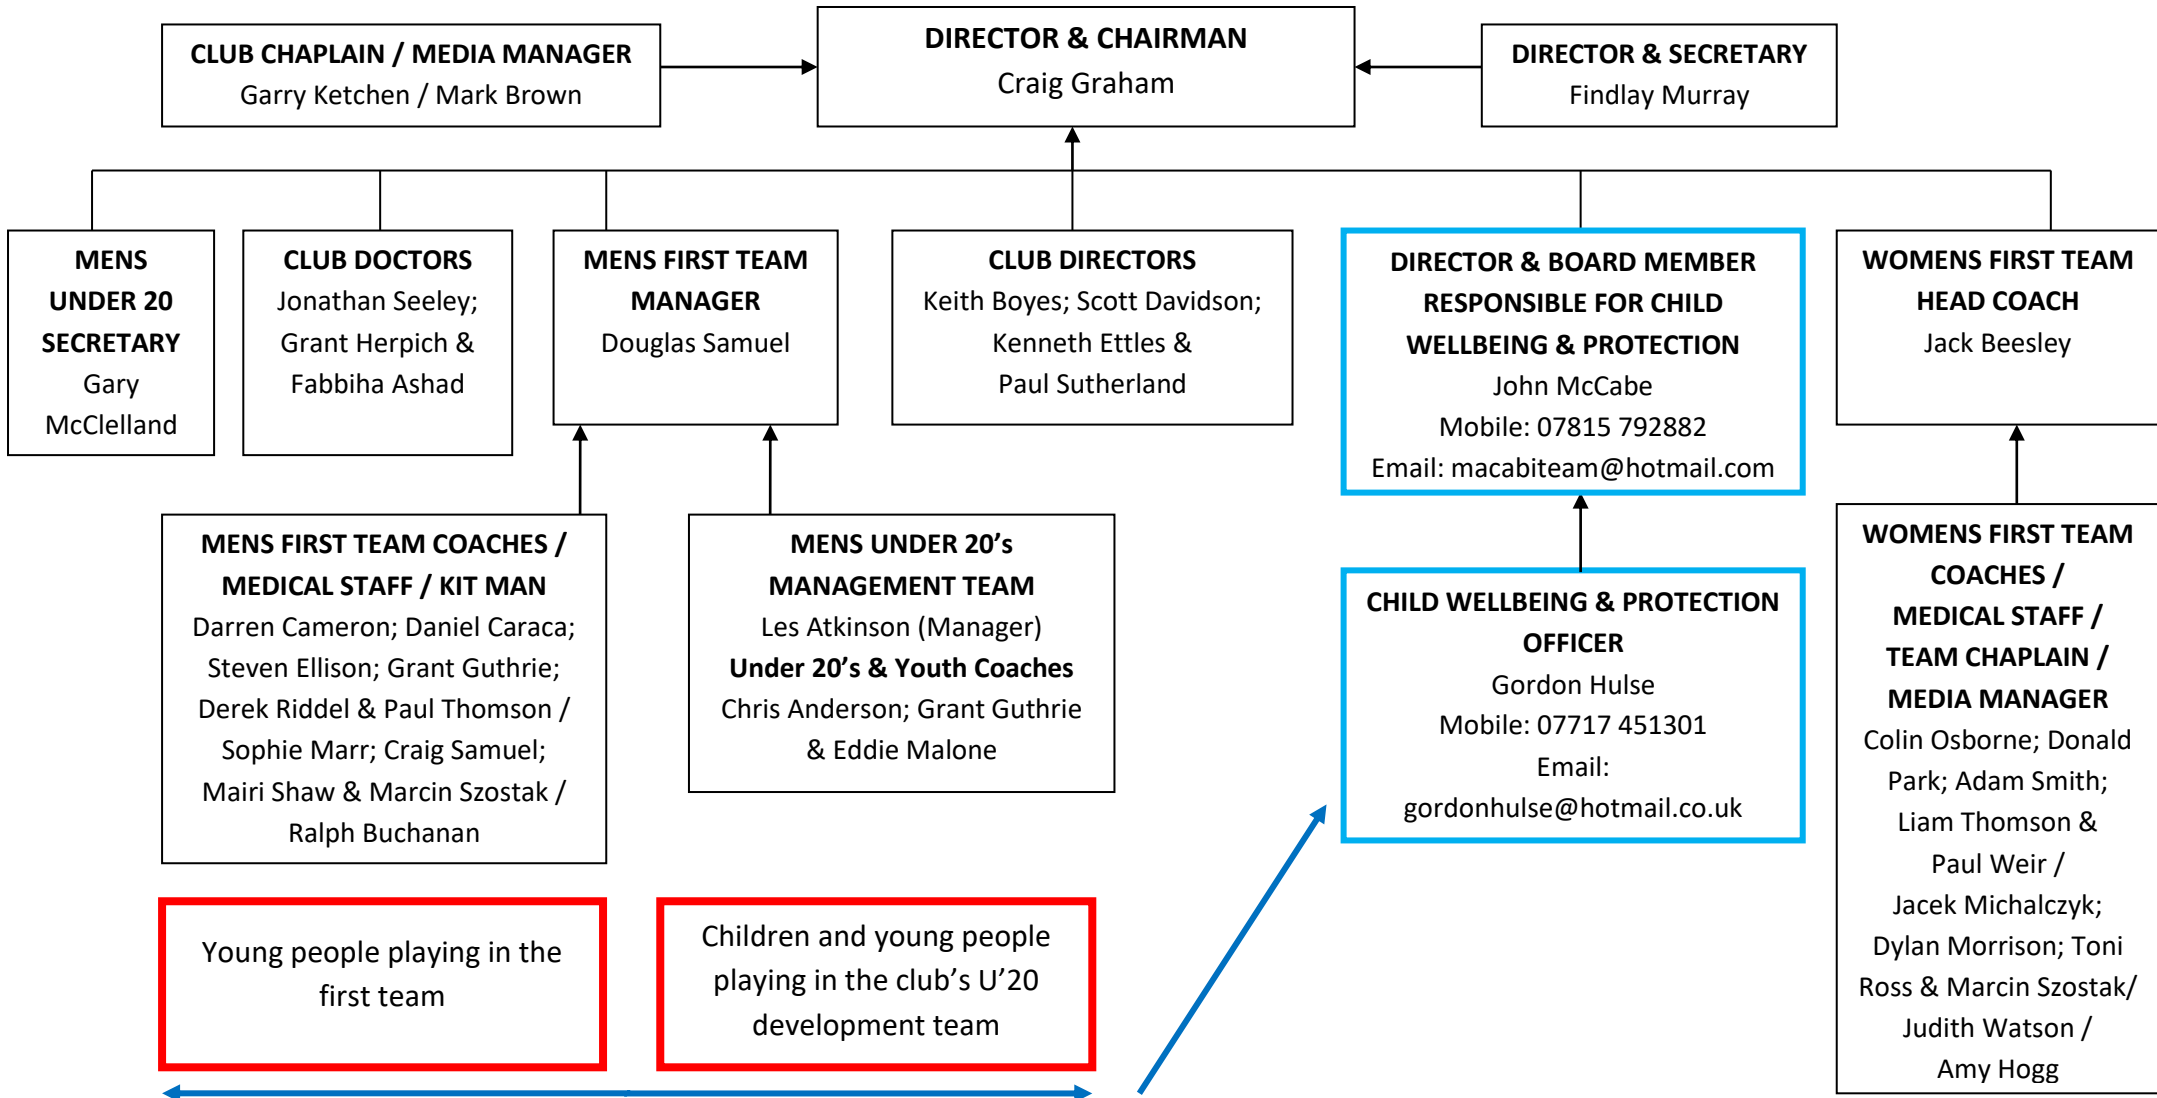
CLUB CHAPLAIN / MEDIA MANAGER
Garry Ketchen / Mark Brown

DIRECTOR & CHAIRMAN
Craig Graham

DIRECTOR & SECRETARY
Findlay Murray

MENS UNDER 20 SECRETARY
Gary McClelland

CLUB DOCTORS
Jonathan Seeley; Grant Herpich & Fabbiha Ashad

MENS FIRST TEAM MANAGER
Douglas Samuel

CLUB DIRECTORS
Keith Boyes; Scott Davidson; Kenneth Ettles & Paul Sutherland

DIRECTOR & BOARD MEMBER RESPONSIBLE FOR CHILD WELLBEING & PROTECTION
John McCabe
Mobile: 07815 792882
Email: macabiteam@hotmail.com

WOMENS FIRST TEAM HEAD COACH
Jack Beesley

MENS FIRST TEAM COACHES / MEDICAL STAFF / KIT MAN
Darren Cameron; Daniel Caraca; Steven Ellison; Grant Guthrie; Derek Riddel & Paul Thomson / Sophie Marr; Craig Samuel; Mairi Shaw & Marcin Szostak / Ralph Buchanan

MENS UNDER 20's MANAGEMENT TEAM
Les Atkinson (Manager)
Under 20's & Youth Coaches
Chris Anderson; Grant Guthrie & Eddie Malone

CHILD WELLBEING & PROTECTION OFFICER
Gordon Hulse
Mobile: 07717 451301
Email:
gordonhulse@hotmail.co.uk

WOMENS FIRST TEAM COACHES / MEDICAL STAFF / TEAM CHAPLAIN / MEDIA MANAGER
Colin Osborne; Donald Park; Adam Smith; Liam Thomson & Paul Weir / Jacek Michalczyk; Dylan Morrison; Toni Ross & Marcin Szostak/ Judith Watson / Amy Hogg

Young people playing in the first team

Children and young people playing in the club's U'20 development team